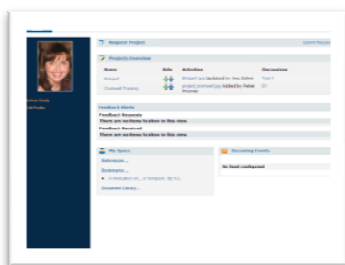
Request Project
Launch Project

Projects Overview

| Name | Role | Activities | Discussions |
|---|---|---|---|
| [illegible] | | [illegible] Updated by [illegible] | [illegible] |
| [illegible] Training | | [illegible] Added by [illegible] | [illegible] |

Feedback Alerts
Feedback Requests
There are no items to show in this view.
Feedback Received
There are no items to show in this view.

My Space
References...
Bookmarks...
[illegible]
Document Library...

Upcoming Events
No feed configured

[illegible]
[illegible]